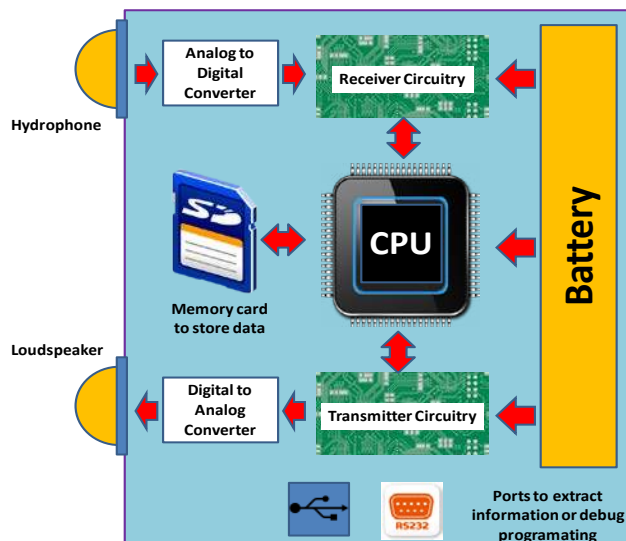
Analog to Digital Converter

Receiver Circuitry

Hydrophone

SD

CPU

Battery

Memory card to store data

Loudspeaker

Digital to Analog Converter

Transmitter Circuitry

RS232

Ports to extract information or debug programating